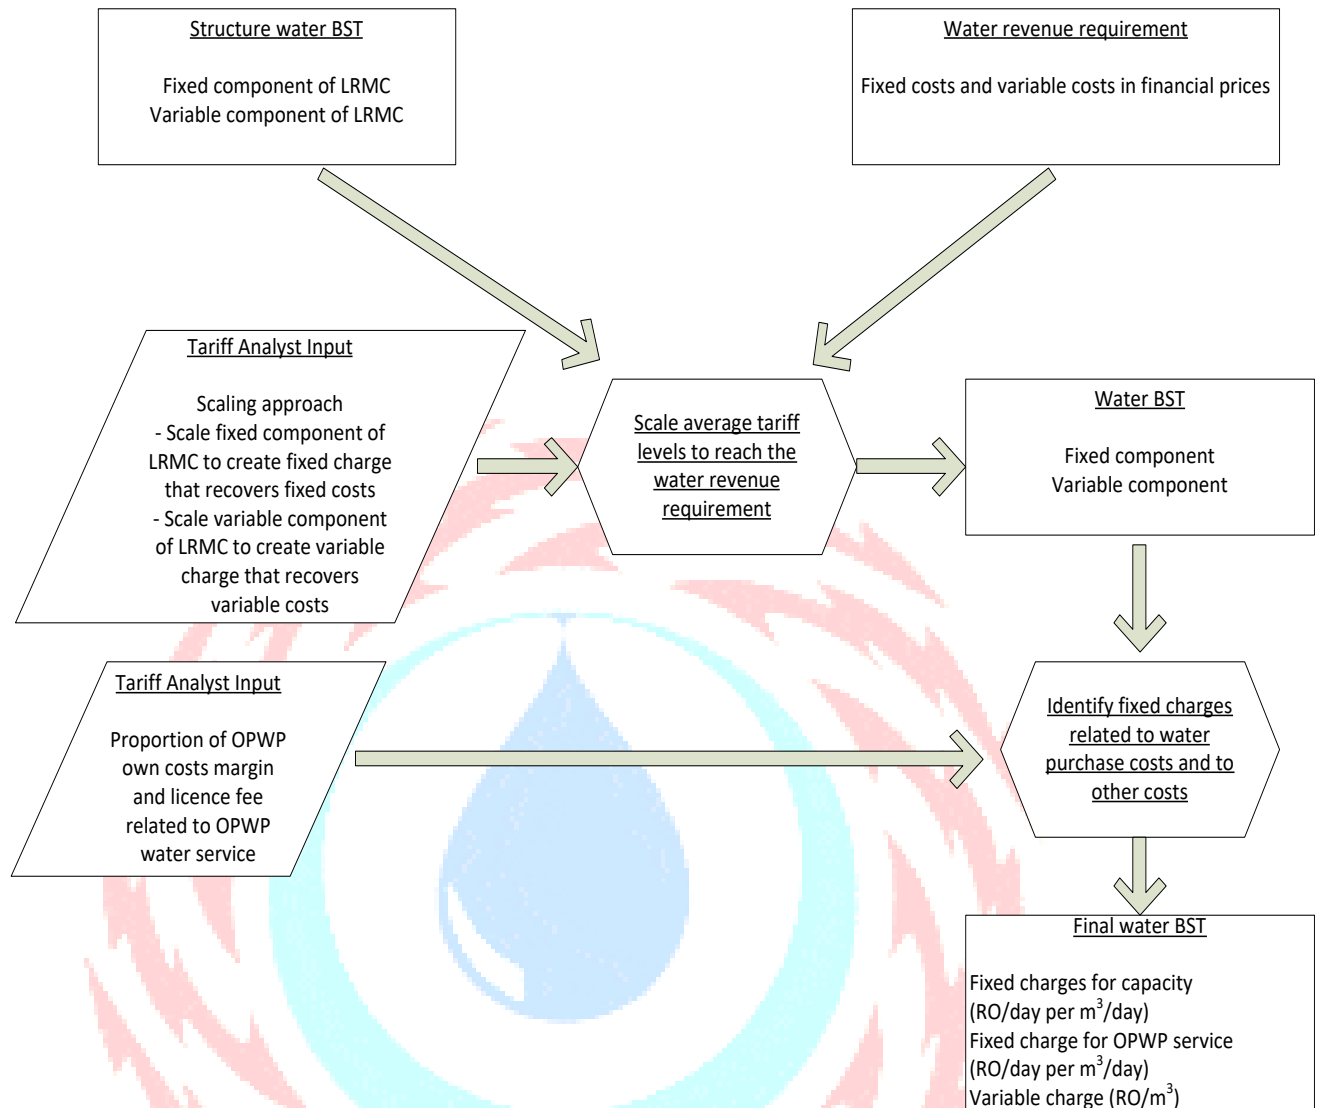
Structure water BST

Fixed component of LRMC
Variable component of LRMC

Water revenue requirement

Fixed costs and variable costs in financial prices

Tariff Analyst Input

Scaling approach
- Scale fixed component of LRMC to create fixed charge that recovers fixed costs
- Scale variable component of LRMC to create variable charge that recovers variable costs

Scale average tariff levels to reach the water revenue requirement

Water BST

Fixed component
Variable component

Tariff Analyst Input

Proportion of OPWP own costs margin and licence fee related to OPWP water service

Identify fixed charges related to water purchase costs and to other costs

Final water BST

Fixed charges for capacity (RO/day per $m^3$/day)
Fixed charge for OPWP service (RO/day per $m^3$/day)
Variable charge (RO/$m^3$)